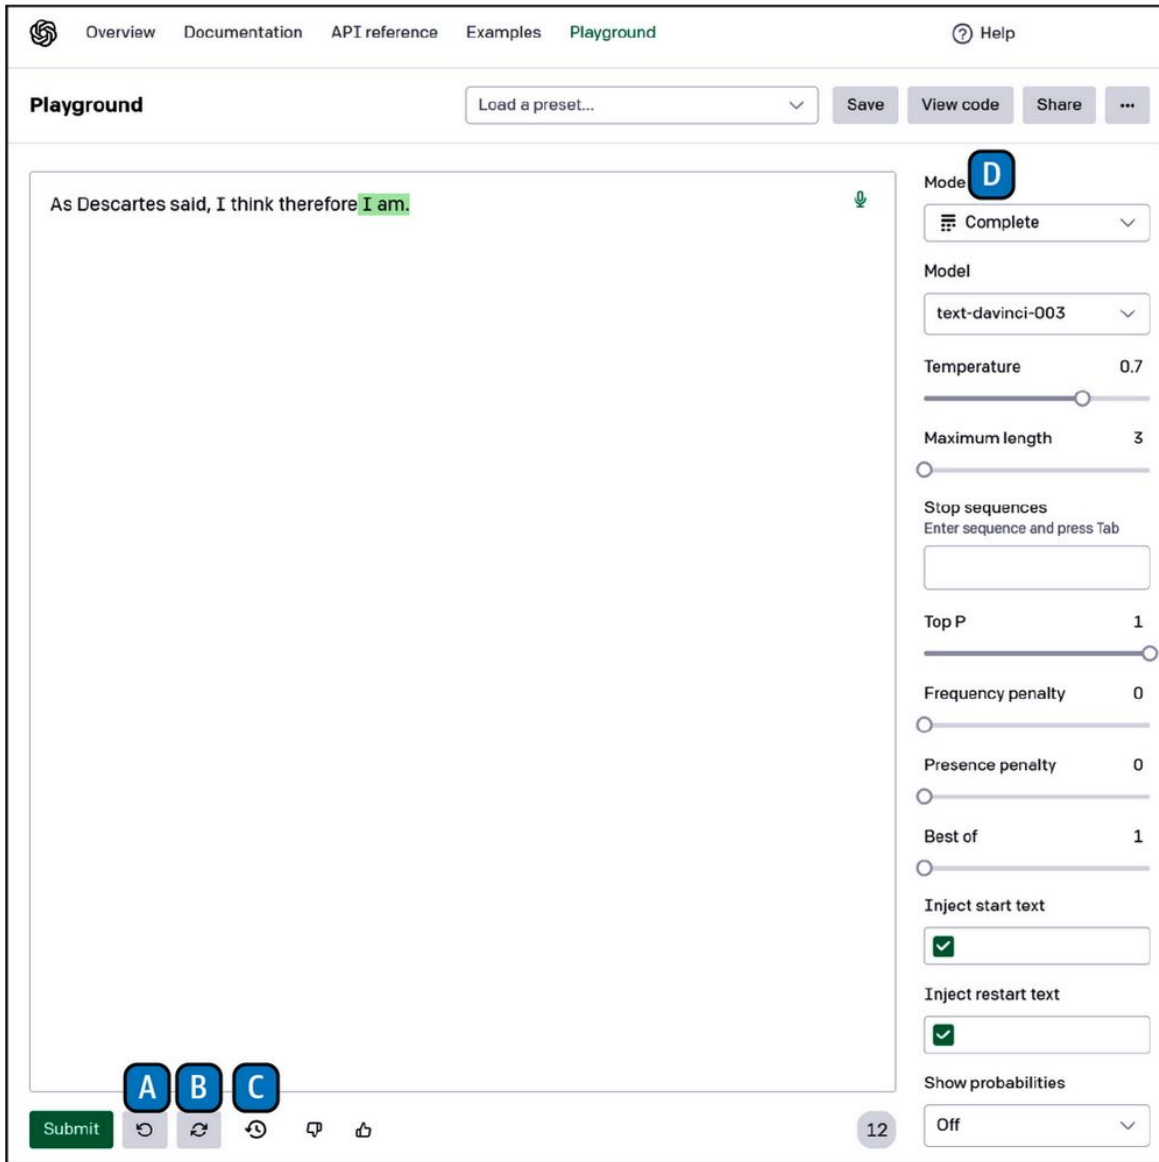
Overview Documentation API reference Examples Playground

Help

Playground

Load a preset...

Save View code Share ...

As Descartes said, I think therefore I am.

Mode D

Complete

Model

text-davinci-003

Temperature 0.7

Maximum length 3

Stop sequences
Enter sequence and press Tab

Top P 1

Frequency penalty 0

Presence penalty 0

Best of 1

Inject start text

Inject restart text

Show probabilities

Off

A B C

Submit

12